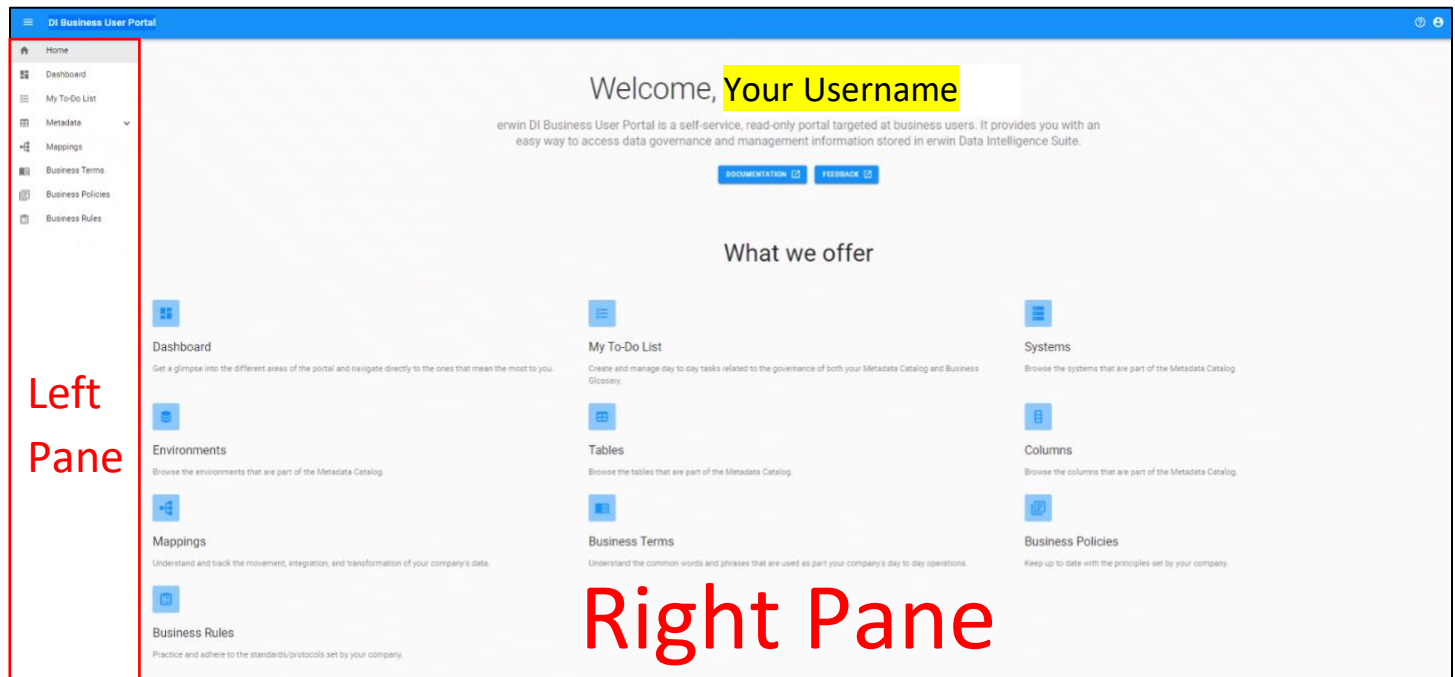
DI Business User Portal

Home
Dashboard
My To-Do List
Metadata
Mappings
Business Terms
Business Policies
Business Rules

Left Pane

Welcome, Your Username

erwin DI Business User Portal is a self-service, read-only portal targeted at business users. It provides you with an easy way to access data governance and management information stored in erwin Data Intelligence Suite.

DOCUMENTATION FEEDBACK

What we offer

Dashboard
Get a glimpse into the different areas of the portal and navigate directly to the ones that mean the most to you.

My To-Do List
Create and manage day to day tasks related to the governance of both your Metadata Catalog and Business Glossary.

Systems
Browse the systems that are part of the Metadata Catalog.

Environments
Browse the environments that are part of the Metadata Catalog.

Tables
Browse the tables that are part of the Metadata Catalog.

Columns
Browse the columns that are part of the Metadata Catalog.

Mappings
Understand and track the movement, integration, and transformation of your company's data.

Business Terms
Understand the common words and phrases that are used as part your company's day to day operations.

Business Policies
Keep up to date with the principles set by your company.

Business Rules
Practice and adhere to the standards/protocols set by your company.

Right Pane